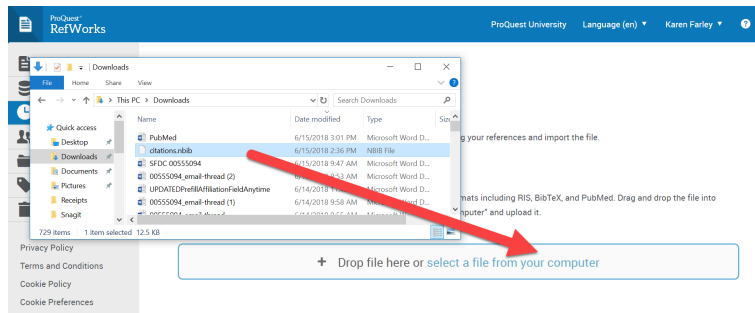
ProQuest RefWorks

ProQuest University Language (en) ▾ Karen Farley ▾ ?

Downloads

File Home Share View

← → ↑ This PC > Downloads

Search Downloads

Quick access
Desktop
Downloads
Documents
Pictures
Receipts
Snagit

| Name | Date modified | Type | Size |
|---|---|---|---|
| PubMed | 6/15/2018 3:01 PM | Microsoft Word D... | |
| citations.nbib | 6/15/2018 2:36 PM | NBIB File | |
| SFDC 00555094 | 6/15/2018 9:47 AM | Microsoft Word D... | |
| 00555094_email-thread (2) | 6/15/2018 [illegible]:53 AM | Microsoft Word D... | |
| UPDATEDPrefillAffiliationFieldAnytime | 6/14/2018 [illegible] PM | Microsoft Word D... | |
| 00555094_email-thread (1) | 6/14/2018 9:58 AM | Microsoft Word D... | |
| 00555094_email-thread | 6/14/2018 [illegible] | Microsoft Word D... | |

729 items 1 item selected 12.5 KB

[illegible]g your references and import the file.

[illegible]mats including RIS, BibTeX, and PubMed. Drag and drop the file into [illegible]puter" and upload it.

Privacy Policy
Terms and Conditions
Cookie Policy
Cookie Preferences

+ Drop file here or select a file from your computer